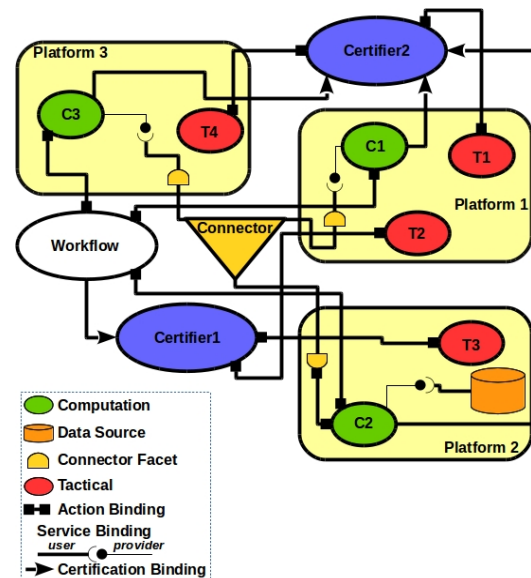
Platform 3

Certifier2

C3

T4

C1

T1

Platform 1

Workflow

Connector

T2

Certifier1

T3

C2

Platform 2

Computation

Data Source

Connector Facet

Tactical

Action Binding

Service Binding

user

provider

Certification Binding